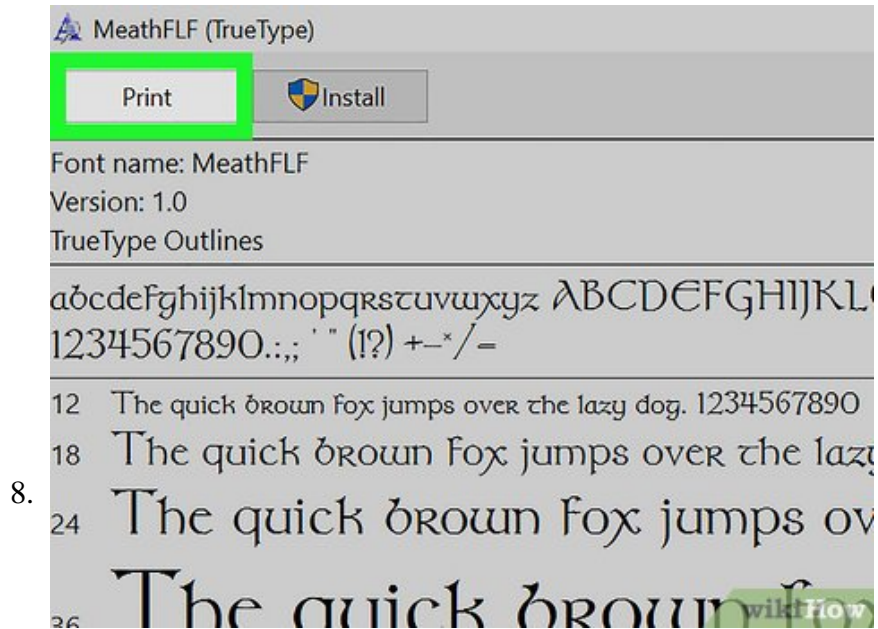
MeathFLF (TrueType)

Print

Install

Font name: MeathFLF
Version: 1.0
TrueType Outlines

abcdefghijklmnopqrstuvwxyz ABCDEFGHIJKL
1234567890.:,; ' " (!?) +-*/=

12 The quick brown fox jumps over the lazy dog. 1234567890
18 The quick brown fox jumps over the laz
24 The quick brown fox jumps ov
36 The quick brown f

8.

wikiHow